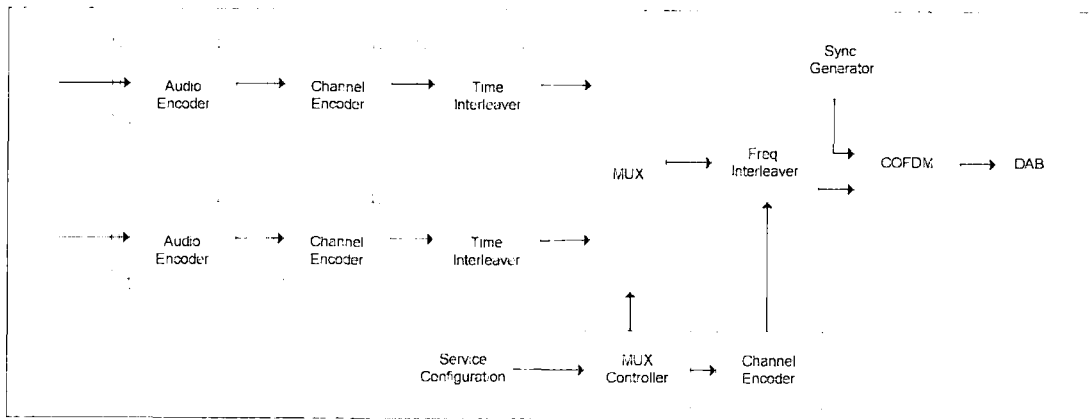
Audio Encoder

Channel Encoder

Time Interleaver

Sync Generator

MUX

Freq Interleaver

COFDM

DAB

Audio Encoder

Channel Encoder

Time Interleaver

Service Configuration

MUX Controller

Channel Encoder